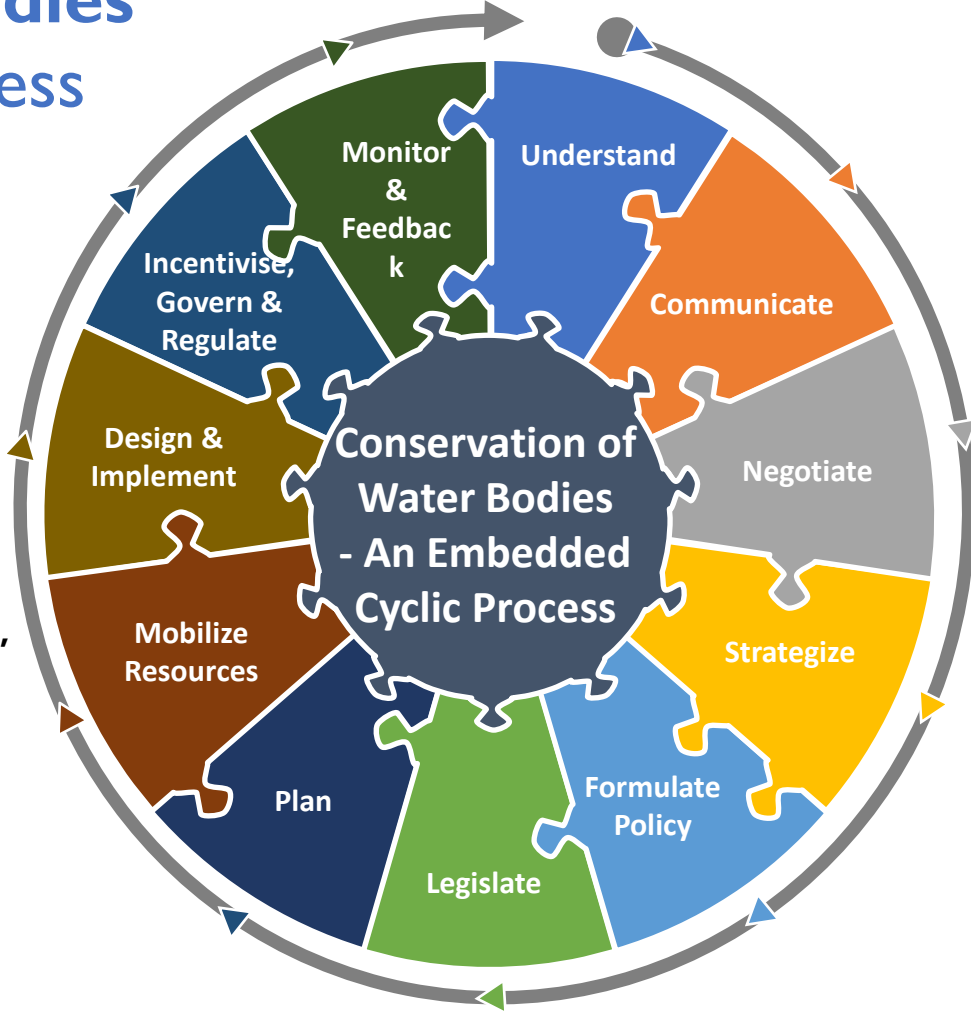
dies
ess

Conservation of Water Bodies - An Embedded Cyclic Process

Understand

Communicate

Negotiate

Strategize

Formulate Policy

Legislate

Plan

Mobilize Resources

Design & Implement

Incentivise, Govern & Regulate

Monitor & Feedback